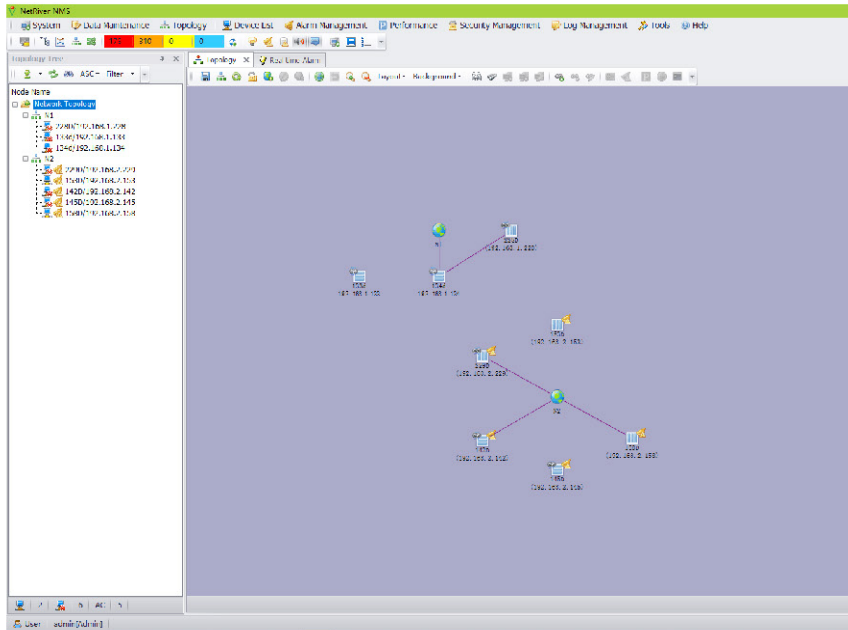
NetRiver NMS

System  Data Maintenance  Topology  Device List  Alarm Management  Performance  Security Management  Log Management  Tools  Help

170  310  0  0

Topology Tree
ASC  Filter

Node Name
Network Topology
N1
2280/192.168.1.098
134d/192.168.1.134
134d/192.168.1.134
N2
2280/192.168.2.229
1560/192.168.2.158
142D/192.168.2.142
145D/192.168.2.145
1560/192.168.2.158

Topology  Real-time Alarm

Layout  Background

N
2280
(192.168.1.228)
1332
192.168.1.132
134f
192.168.1.134
1556
(192.168.2.153)
2290
(192.168.2.229)
N2
1470
(192.168.2.142)
1560
(192.168.2.158)
1456
(192.168.2.145)

User : admin[Admin]